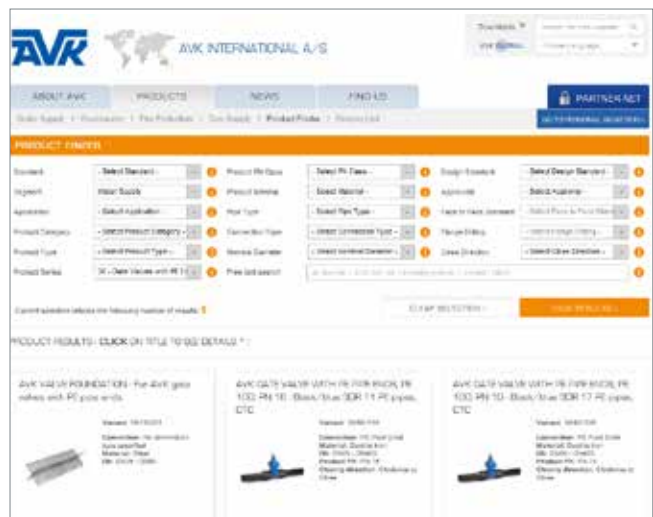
AVK

AVK INTERNATIONAL A/S

Translate

AVK GLOBAL

ABOUT AVK
PRODUCTS
NEWS
FIND US

PARTNER NET

PRODUCT FINDER

Standard
- Select Standard -
Segment
Water Supply
Application
- Select Application -
Product Category
- Select Product Category -
Product Type
- Select Product Type -
Product Series
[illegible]

Product PN Class
- Select PN Class -
Product Material
- Select Material -
Pipe Type
- Select Pipe Type -
Connection Type
- Select Connection Type -
Nominal Diameter
- Select Nominal Diameter -
Free text search

Design Standard
- Select Design Standard -
Approvals
- Select Approval -

CLEAR SELECTION

PRODUCT RESULTS - CLICK ON TITLE TO SEE DETAILS *:

AVK VALVE FOUNDATION - For AVK gate valves with PE pipe ends

AVK GATE VALVE WITH PE PIPE ENDS, PE 100, PN 16 - Black/blue SDR 11 PE pipes, CTC

AVK GATE VALVE WITH PE PIPE ENDS, PE 100, PN 10 - Black/blue SDR 17 PE pipes, CTC